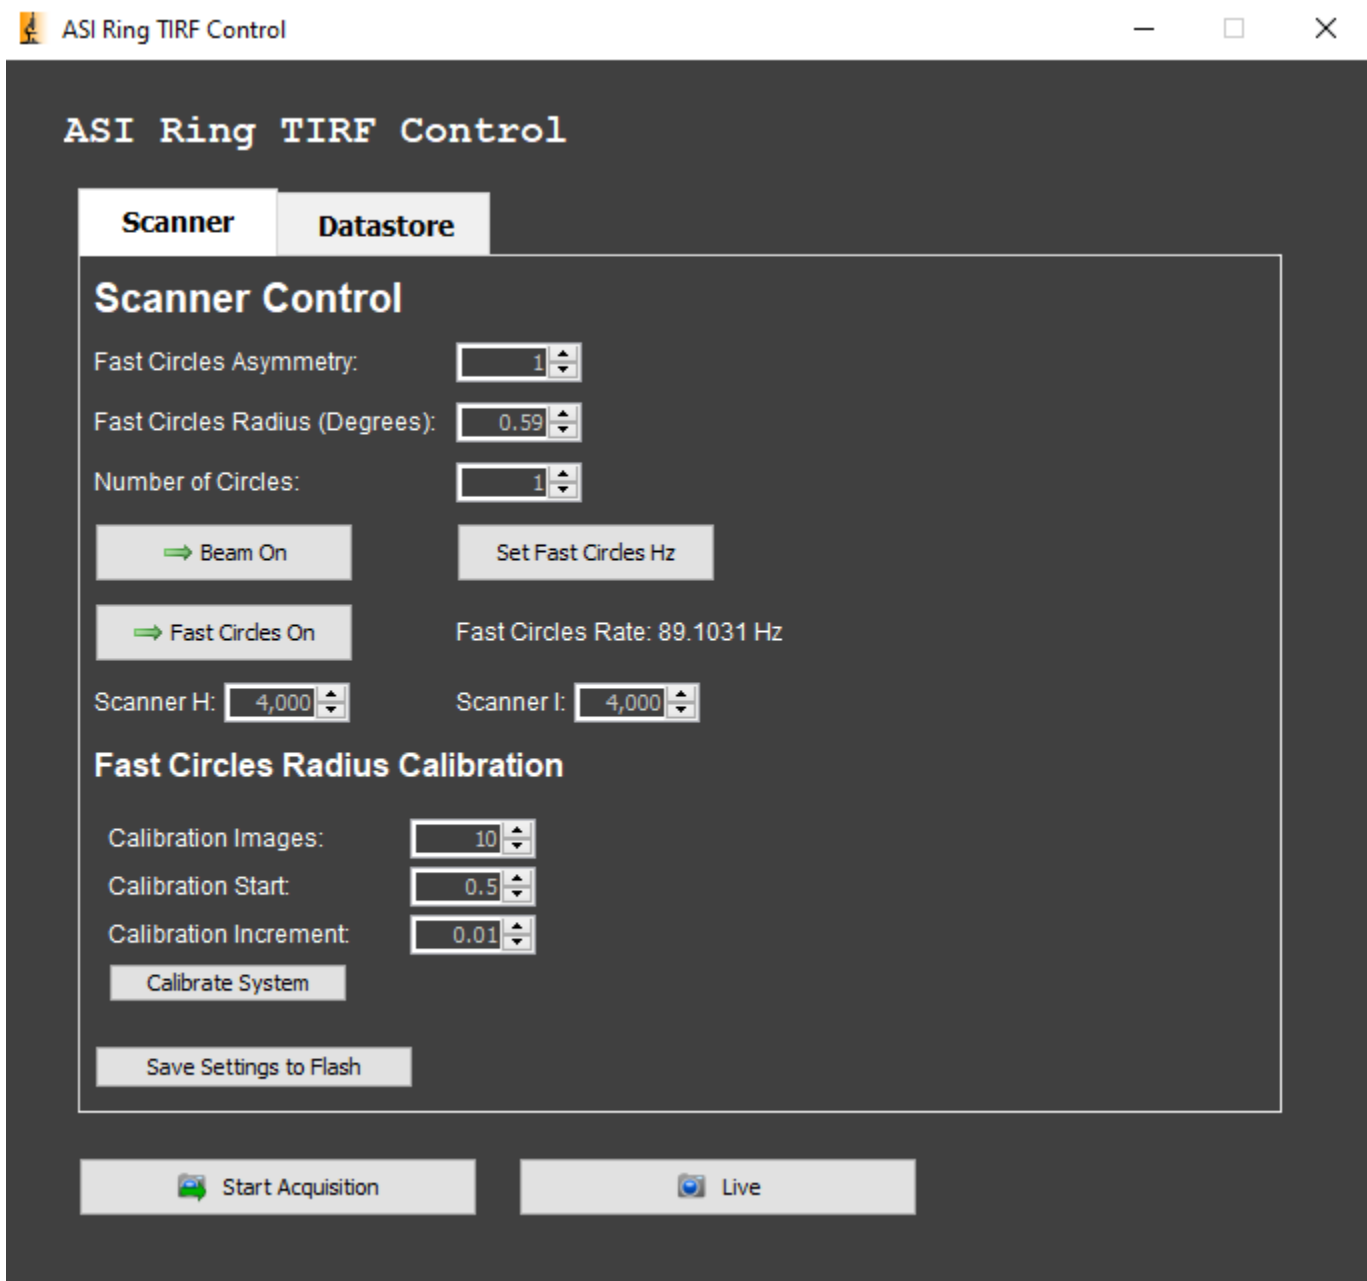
ASI Ring TIRF Control

ASI Ring TIRF Control

Scanner | Datastore

Scanner Control

Fast Circles Asymmetry: 1

Fast Circles Radius (Degrees): 0.59

Number of Circles: 1

Beam On

Set Fast Circles Hz

Fast Circles On

Fast Circles Rate: 89.1031 Hz

Scanner H: 4,000

Scanner I: 4,000

Fast Circles Radius Calibration

Calibration Images: 10

Calibration Start: 0.5

Calibration Increment: 0.01

Calibrate System

Save Settings to Flash

Start Acquisition

Live